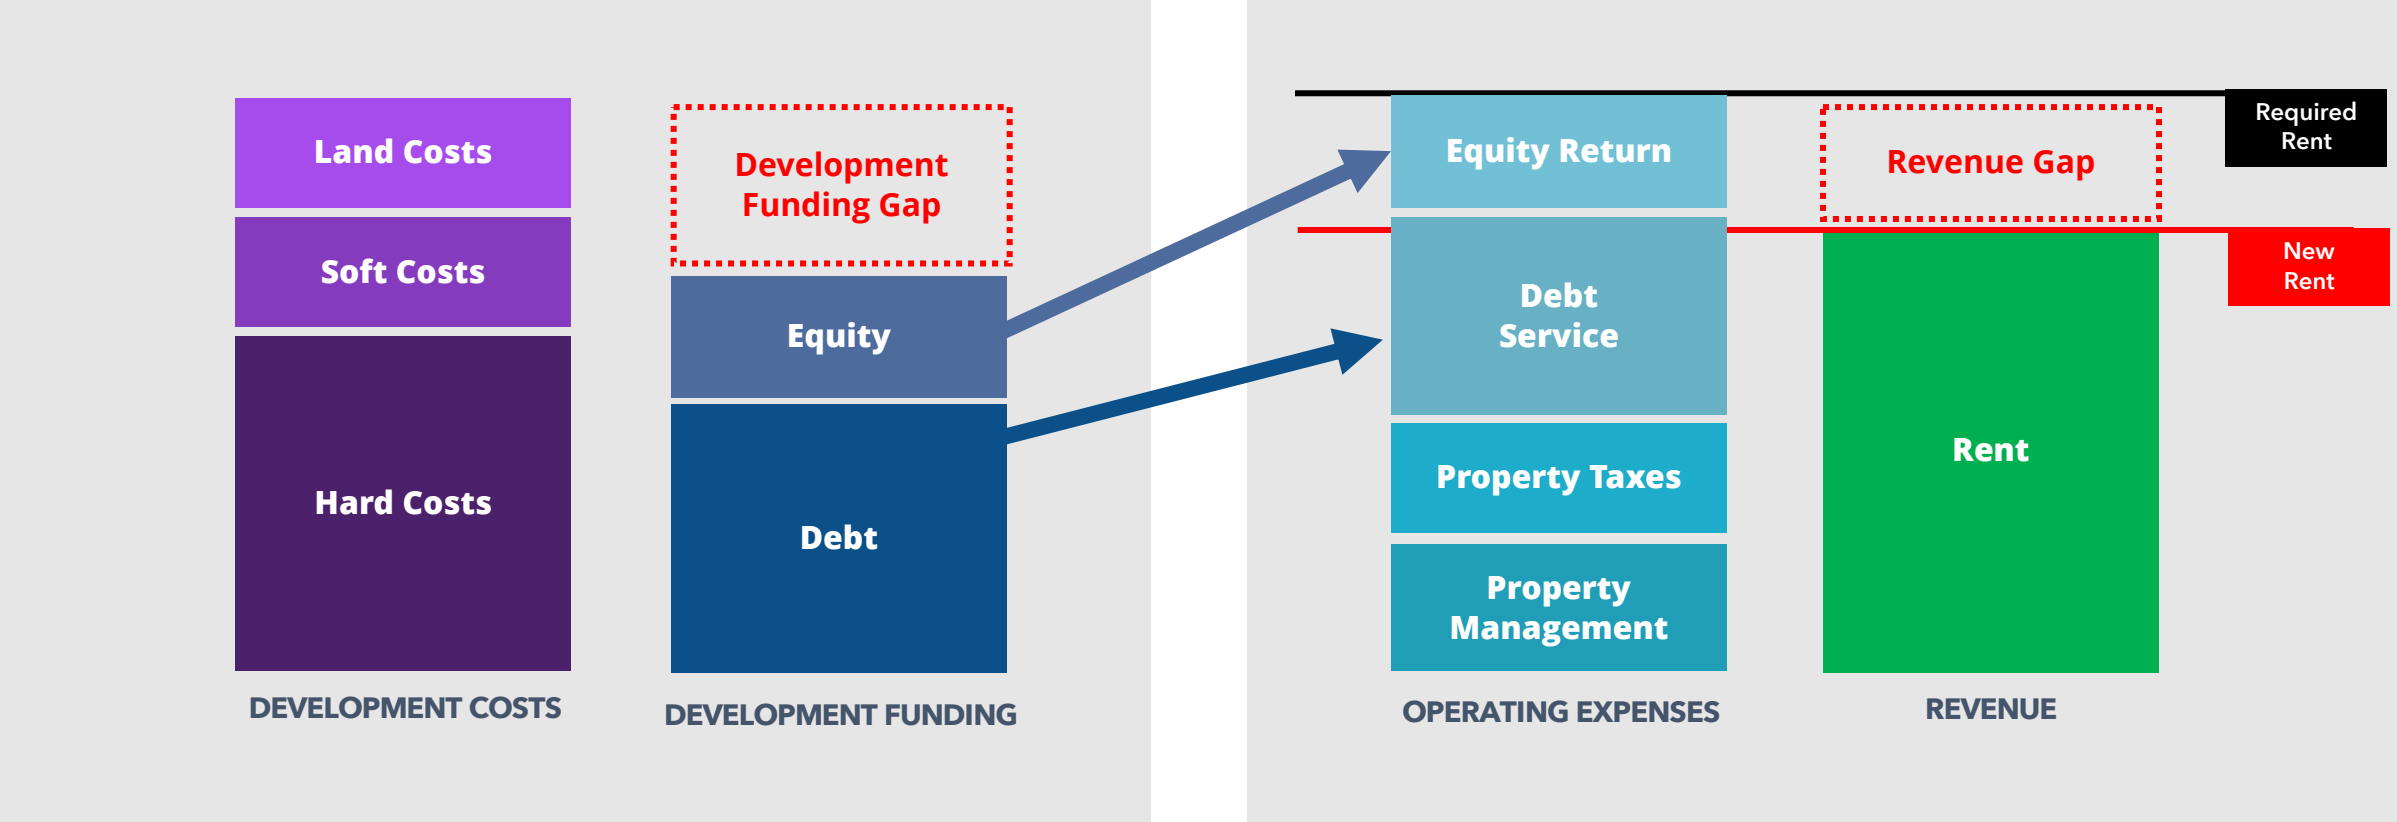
Land Costs

Soft Costs

Hard Costs

DEVELOPMENT COSTS

Development Funding Gap

Equity

Debt

DEVELOPMENT FUNDING

Equity Return

Debt Service

Property Taxes

Property Management

OPERATING EXPENSES

Revenue Gap

Rent

REVENUE

Required Rent

New Rent